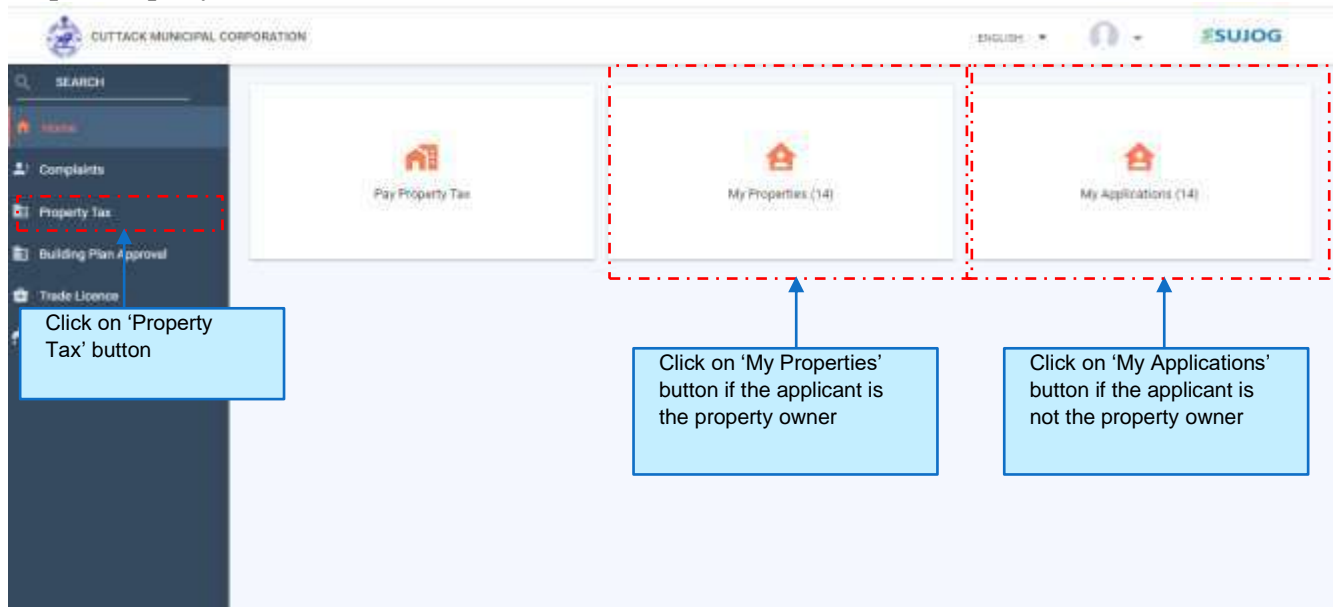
CUTTACK MUNICIPAL CORPORATION

ENGLISH

SUJOG

SEARCH

Home

Complaints

Property Tax

Building Plan Approval

Trade Licence

Pay Property Tax

My Properties (14)

My Applications (14)

Click on 'Property Tax' button

Click on 'My Properties' button if the applicant is the property owner

Click on 'My Applications' button if the applicant is not the property owner